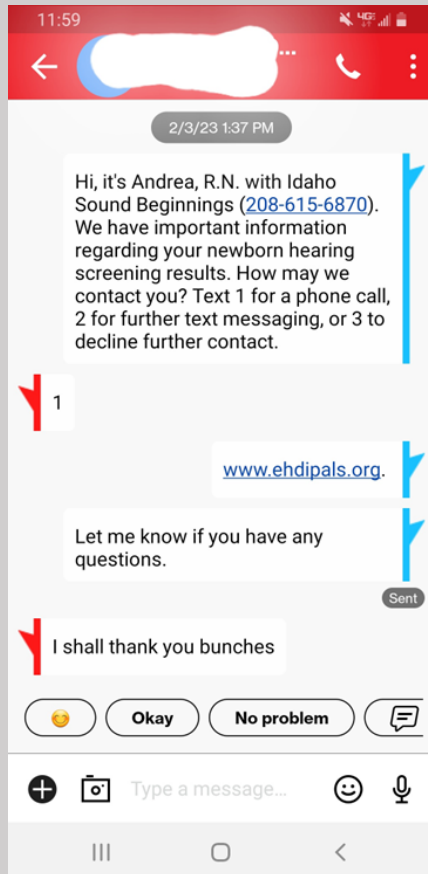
11:59

2/3/23 1:37 PM

Hi, it's Andrea, R.N. with Idaho Sound Beginnings (208-615-6870). We have important information regarding your newborn hearing screening results. How may we contact you? Text 1 for a phone call, 2 for further text messaging, or 3 to decline further contact.

1

www.ehdipals.org.

Let me know if you have any questions.

Sent

I shall thank you bunches

Okay

No problem

Type a message...